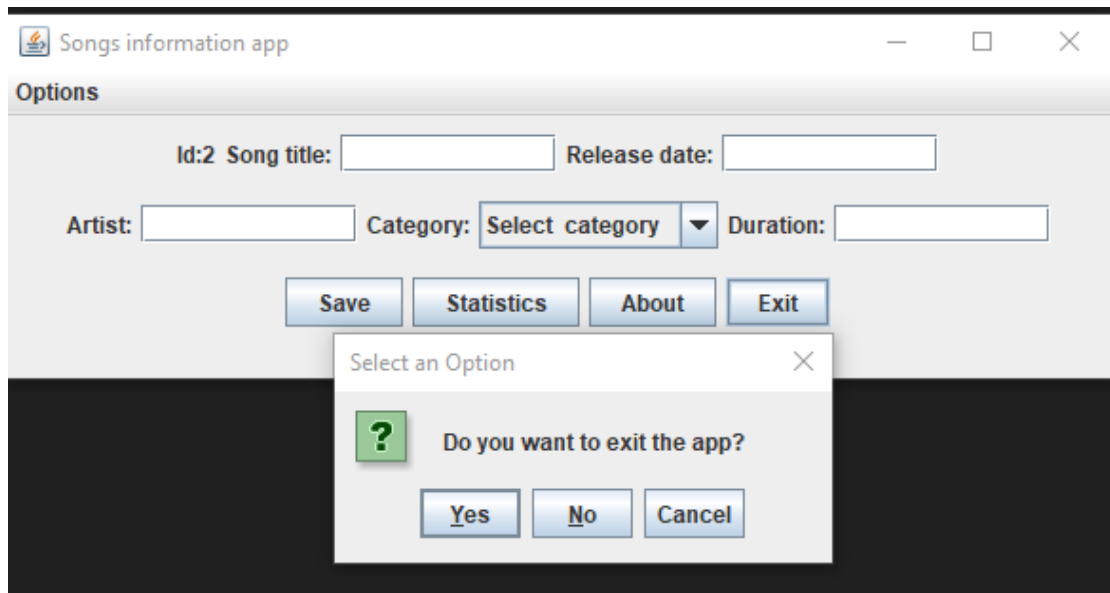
Songs information app

Options

Id:2 Song title: Release date:

Artist: Category: Select category Duration:

Save Statistics About Exit

Select an Option

?

Do you want to exit the app?

Yes No Cancel